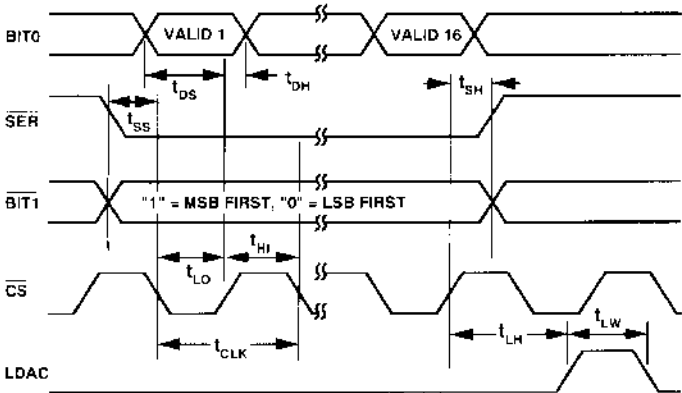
BIT0

VALID 1

VALID 16

$t_{DS}$

$t_{DH}$

$t_{SH}$

$\overline{SER}$

$t_{SS}$

$\overline{BIT1}$

"1" = MSB FIRST, "0" = LSB FIRST

$t_{HI}$

$t_{LO}$

$\overline{CS}$

$t_{CLK}$

$t_{LH}$

$t_{LW}$

LDAC